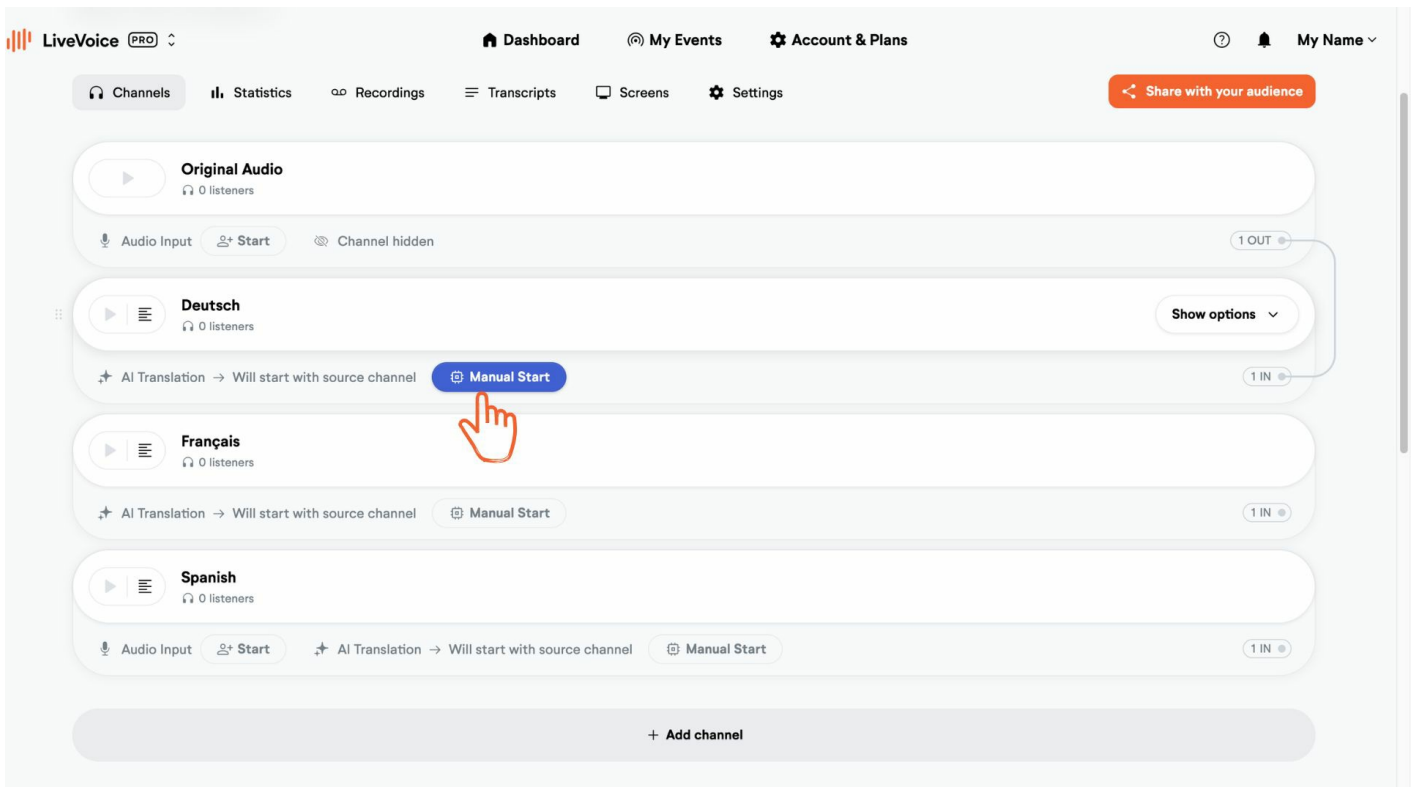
LiveVoice PRO

Dashboard
My Events
Account & Plans

My Name

Channels
Statistics
Recordings
Transcripts
Screens
Settings

Share with your audience

Original Audio
0 listeners

Audio Input
Start
Channel hidden
1 OUT

Deutsch
0 listeners
Show options

AI Translation → Will start with source channel
Manual Start
1 IN

Français
0 listeners

AI Translation → Will start with source channel
Manual Start
1 IN

Spanish
0 listeners

Audio Input
Start
AI Translation → Will start with source channel
Manual Start
1 IN

+ Add channel